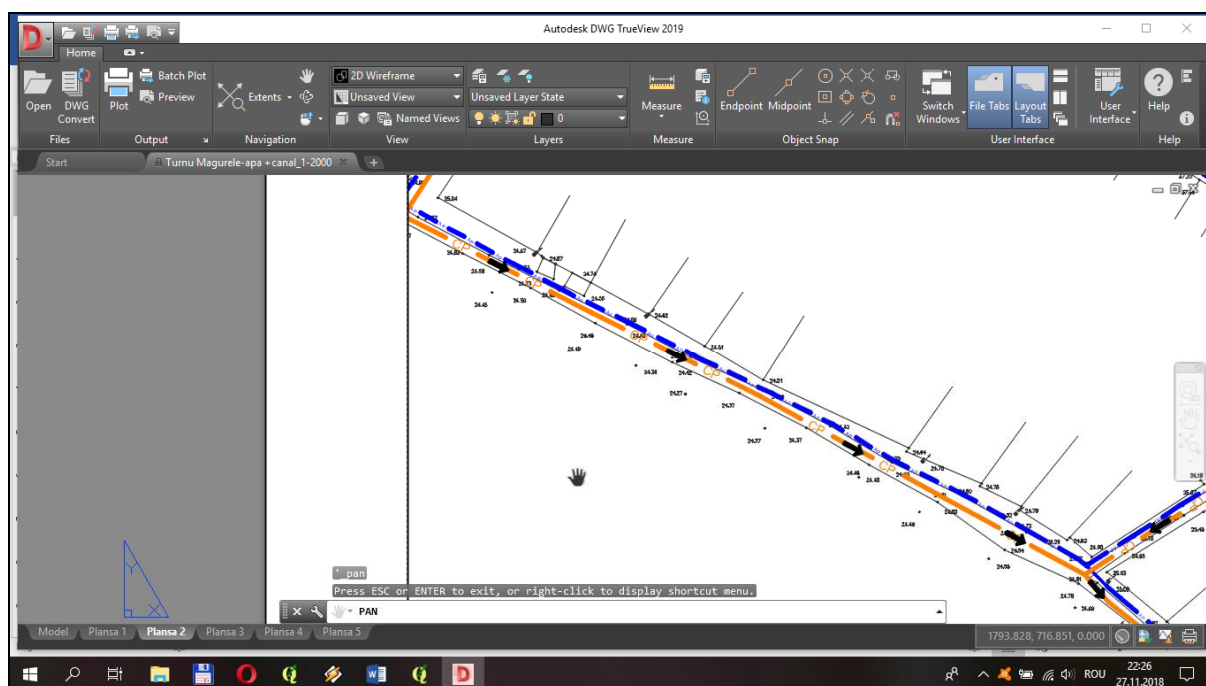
Autodesk DWG TrueView 2019

Home

Open
DWG Convert
Plot
Batch Plot
Preview
Extents
2D Wireframe
Unsaved View
Named Views
Unsaved Layer State
0
Measure
Endpoint
Midpoint
Switch Windows
File Tabs
Layout Tabs
User Interface
Help

Files
Output
Navigation
View
Layers
Measure
Object Snap
User Interface
Help

Start
Turnu Magurele-apa +canal_1-2000

CP
CP
CP
CP
CP
CP

24.57
24.57
24.58
24.74
24.56
24.45
24.50
24.62
24.40
24.51
24.34
24.42
24.21
24.27
24.37
24.37
24.37
24.46
24.48
24.64
24.76
24.76
24.79
24.63
24.40
24.79
24.51
24.78
24.89

pan
Press ESC or ENTER to exit, or right-click to display shortcut menu.
PAN

Model
Plansa 1
Plansa 2
Plansa 3
Plansa 4
Plansa 5

1793.828, 716.851, 0.000

ROU
22:26
27.11.2018